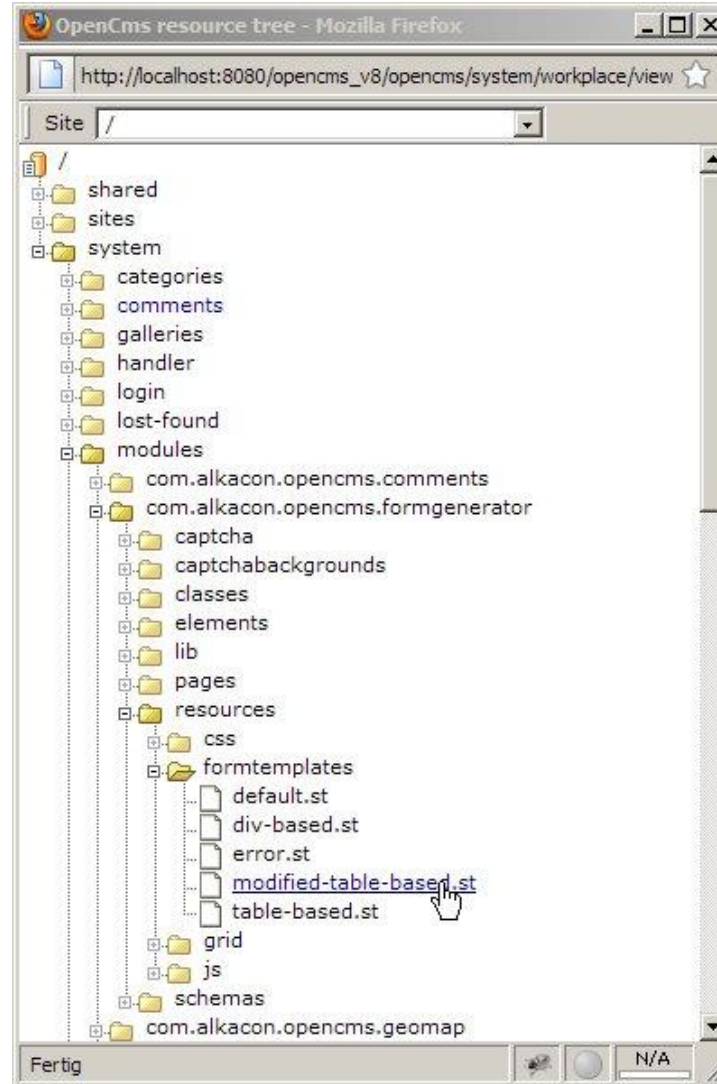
OpenCms resource tree - Mozilla Firefox

http://localhost:8080/opencms_v8/opencms/system/workplace/view

Site /

/
shared
sites
system
categories
comments
galleries
handler
login
lost-found
modules
com.alkacon.opencms.comments
com.alkacon.opencms.formgenerator
captcha
captchabackgrounds
classes
elements
lib
pages
resources
css
formtemplates
default.st
div-based.st
error.st
modified-table-based.st
table-based.st
grid
js
schemas
com.alkacon.opencms.geomap

Fertig
N/A